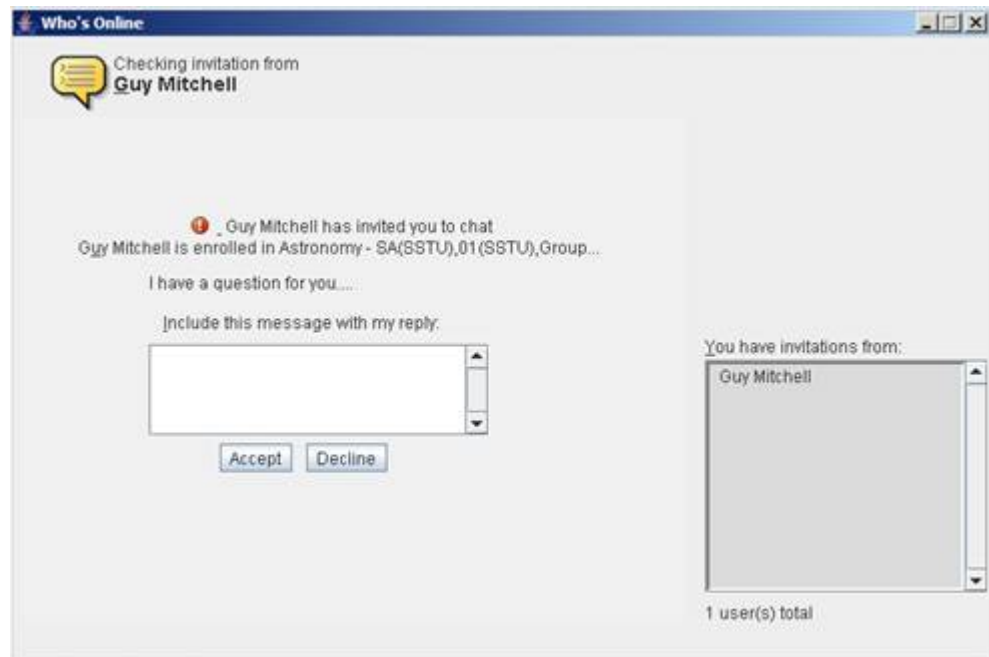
Who's Online

Checking invitation from
Guy Mitchell

Guy Mitchell has invited you to chat
Guy Mitchell is enrolled in Astronomy - SA(SSTU),01(SSTU),Group...

I have a question for you....

Include this message with my reply:

Accept Decline

You have invitations from:

Guy Mitchell

1 user(s) total